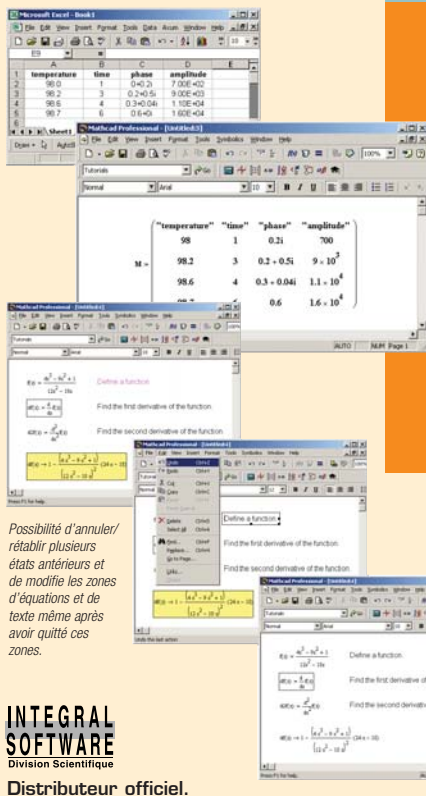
Microsoft Excel - Book1

File Edit View Insert Format Tools Data Accum Window Help

E9

| | A | B | C | D | E |
|---|---|---|---|---|---|
| 1 | temperature | time | phase | amplitude | |
| 2 | 98.0 | 1 | 0+0.2i | 7.00E+02 | |
| 3 | 98.2 | 3 | 0.2+0.5i | 9.00E+03 | |
| 4 | 98.6 | 4 | 0.3+0.04i | 1.10E+04 | |
| 5 | 98.7 | 6 | 0.6+0i | 1.60E+04 | |

Sheet1

Mathcad Professional - [Untitled:3]

File Edit View Insert Format Tools Symbolics Window Help

Tutorials

Normal Arial 10

$M = \begin{pmatrix} \text{"temperature"} & \text{"time"} & \text{"phase"} & \text{"amplitude"} \\ 98 & 1 & 0.2i & 700 \\ 98.2 & 3 & 0.2+0.5i & 9\times10^3 \\ 98.6 & 4 & 0.3+0.04i & 1.1\times10^4 \\ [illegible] & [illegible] & 0.6 & 1.6\times10^4 \end{pmatrix}$

AUTO NUM Page 1

Mathcad Professional - [Untitled:4]

$f(x) := \frac{-x^3 - 9x^2 + 1}{12x^2 - 10x}$ Define a function

$df(x) := \frac{d}{dx}f(x)$ Find the first derivative of the function

$d2f(x) := \frac{d^2}{dx^2}f(x)$ Find the second derivative of the function

$df(x) \rightarrow -1 \cdot \frac{(x^3 - 9x^2 + 1)}{(12x^2 - 10x)^2} \cdot (24x - 10)$

Press F1 for help.

Mathcad Professional - [Untitled:4]

Undo Ctrl+Z
Redo Ctrl+Y
Cut Ctrl+X
Copy Ctrl+C
Paste Ctrl+V
Paste Special...
Delete Ctrl+D
Select All Ctrl+A
Find... Ctrl+F5
Replace... Ctrl+F6
Go to Page...
Links...
Object

Define a function

Find the first derivative of the function

Find the second derivative of the function

Undo the last action

Possibilité d'annuler/ rétablir plusieurs états antérieurs et de modifie les zones d'équations et de texte même après avoir quitté ces zones.

Mathcad Professional - [Untitled:4]

$f(x) := \frac{-x^3 - 9x^2 + 1}{12x^2 - 10x}$ Define a function

$df(x) := \frac{d}{dx}f(x)$ Find the first derivative of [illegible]

$d2f(x) := \frac{d^2}{dx^2}f(x)$ Find the second derivati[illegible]

$df(x) \rightarrow -1 \cdot \frac{(x^3 - 9x^2 + 1)}{(12x^2 - 10x)^2} \cdot (24x - 10)$

Press F1 for help.

INTEGRAL SOFTWARE
Division Scientifique

Distributeur officiel.